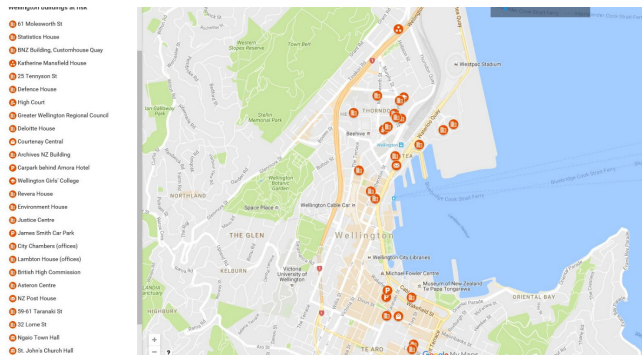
Wellington buildings at risk

61 Molesworth St
Statistics House
BNZ Building, Customhouse Quay
Katherine Mansfield House
25 Tennyson St
Defence House
High Court
Greater Wellington Regional Council
Deloitte House
Courtenay Central
Archives NZ Building
Carpark behind Amora Hotel
Wellington Girls' College
Revera House
Environment House
Justice Centre
James Smith Car Park
City Chambers (offices)
Lambton House (offices)
British High Commission
Asteron Centre
NZ Post House
59-61 Taranaki St
32 Lorne St
Ngaio Town Hall
St. John's Church Hall

Wellington Zoo Fairy
Town Belt
Westpac Stadium
Otari Memorial Park
THORNDON
Beehive
PIPITEA
NORTHLAND
Wellington Botanic Garden
Space Place
Wellington Cable Car
THE GLEN
Wellington
KELBURN
Victoria University of Wellington
Wellington City Libraries
Michael Fowler Centre
Museum of New Zealand Te Papa Tongarewa
ORIENTAL BAY
HIGHBURY
TE ARO
Google My Maps